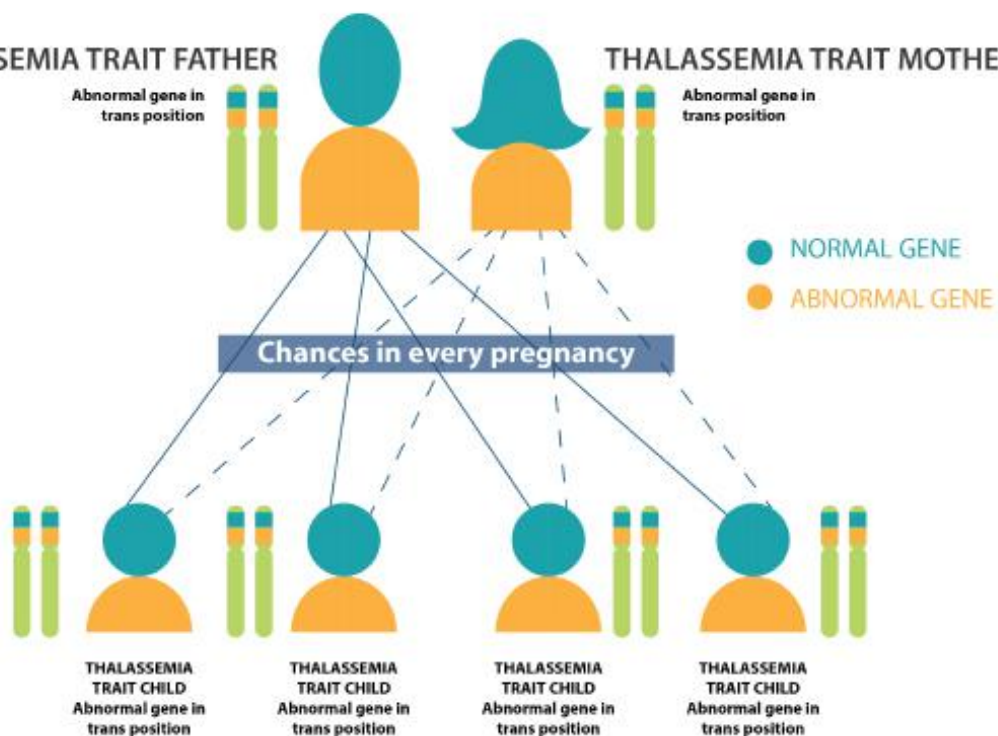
SEMIA TRAIT FATHER

Abnormal gene in trans position

THALASSEMIA TRAIT MOTHE

Abnormal gene in trans position

NORMAL GENE

ABNORMAL GENE

Chances in every pregnancy

THALASSEMIA TRAIT CHILD Abnormal gene in trans position

THALASSEMIA TRAIT CHILD Abnormal gene in trans position

THALASSEMIA TRAIT CHILD Abnormal gene in trans position

THALASSEMIA TRAIT CHILD Abnormal gene in trans position